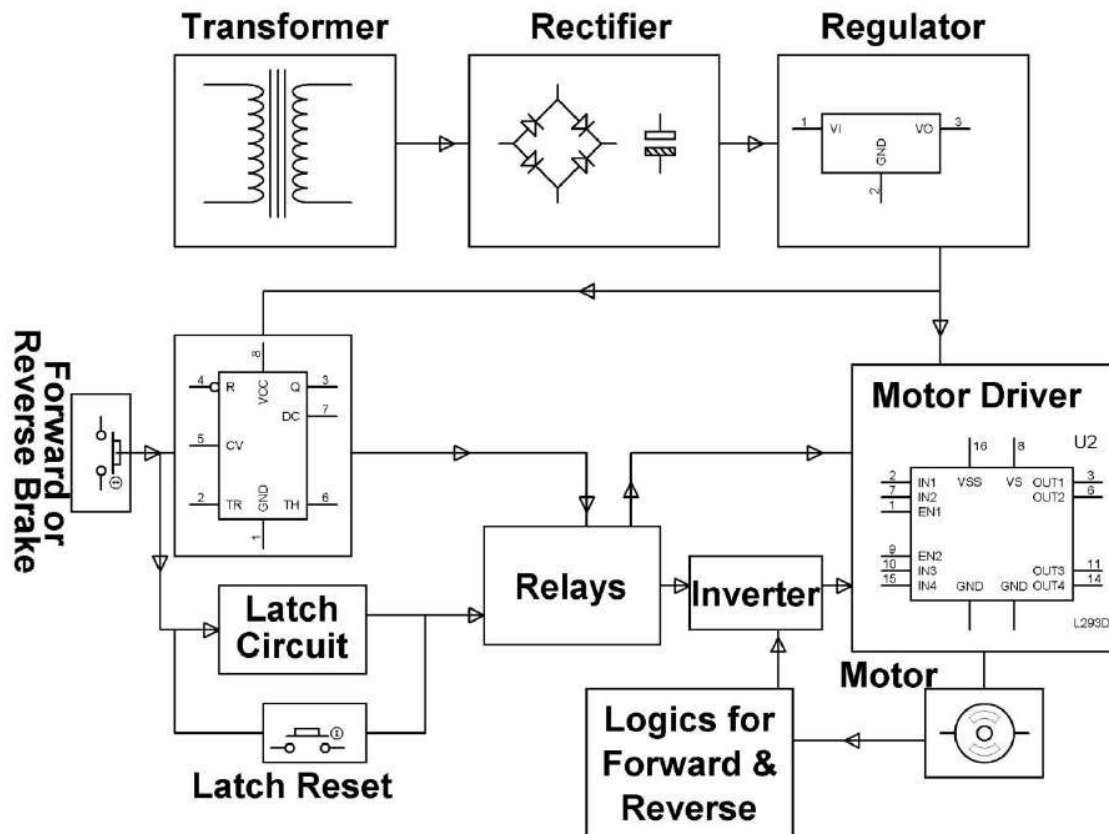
Transformer

Rectifier

Regulator

1 VI VO 3
GND
2

Forward or Reverse Brake

8
VCC
4 R Q 3
DC 7
5 CV
2 TR GND TH 6
1

Motor Driver

U2
16 8
VSS VS
2 IN1 OUT1 3
7 IN2 OUT2 6
1 EN1
9 EN2
10 IN3 OUT3 11
15 IN4 OUT4 14
GND GND
L293D

Relays

Inverter

Latch Circuit

Latch Reset

Motor

Logics for Forward & Reverse